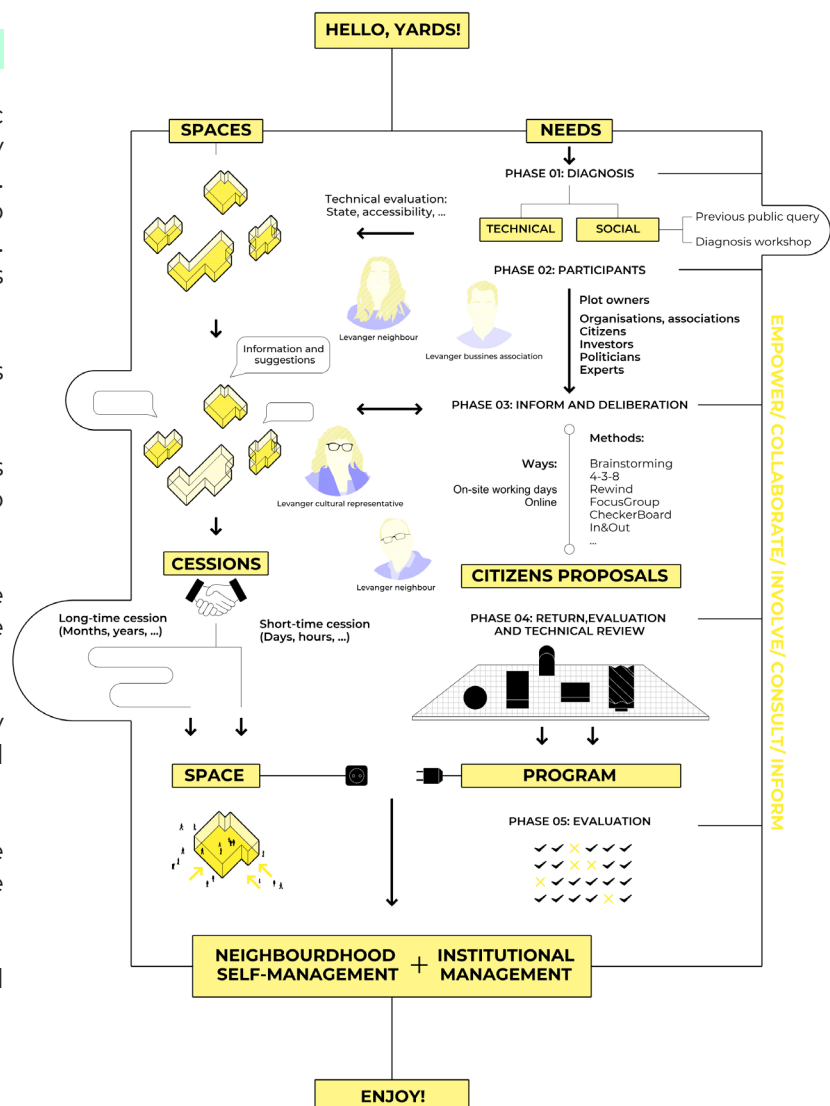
HELLO, YARDS!

SPACES

NEEDS

PHASE 01: DIAGNOSIS

Technical evaluation: State, accessibility, ...

TECHNICAL

SOCIAL

Previous public query

Diagnosis workshop

PHASE 02: PARTICIPANTS

Levanger neighbour

Levanger bussines association

Plot owners

Organisations, associations
Citizens
Investors
Politicians
Experts

Information and suggestions

PHASE 03: INFORM AND DELIBERATION

Methods:

Ways:

Brainstorming
4-3-8
Rewind
FocusGroup
CheckerBoard
In&Out
...

On-site working days
Online

Levanger cultural representative

Levanger neighbour

CESSIONS

CITIZENS PROPOSALS

Long-time cession (Months, years, ...)

Short-time cession (Days, hours, ...)

PHASE 04: RETURN,EVALUATION AND TECHNICAL REVIEW

SPACE

PROGRAM

PHASE 05: EVALUATION

EMPOWER/ COLLABORATE/ INVOLVE/ CONSULT/ INFORM

NEIGHBOURDHOOD SELF-MANAGEMENT + INSTITUTIONAL MANAGEMENT

ENJOY!